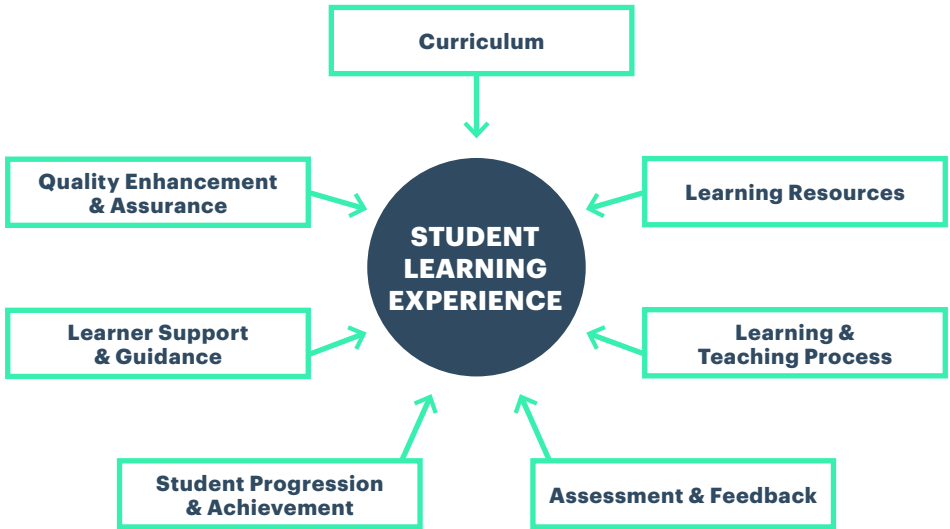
Curriculum

Quality Enhancement & Assurance

Learning Resources

STUDENT LEARNING EXPERIENCE

Learner Support & Guidance

Learning & Teaching Process

Student Progression & Achievement

Assessment & Feedback